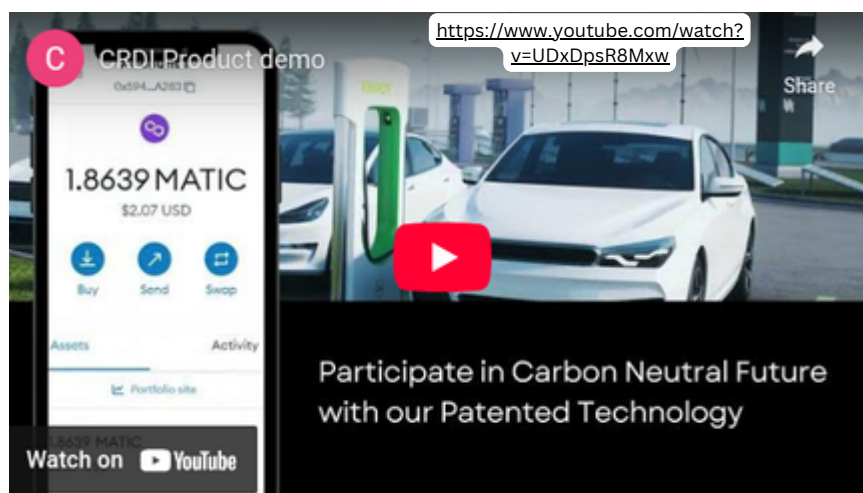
C
CRDI Product demo
https://www.youtube.com/watch?v=UDxDpsR8Mxw
Share
0x594...A283
1.8639 MATIC
$2.07 USD
Buy
Send
Swap
Assets
Activity
Portfolio site
1.8639 MATIC
Watch on YouTube
Participate in Carbon Neutral Future with our Patented Technology